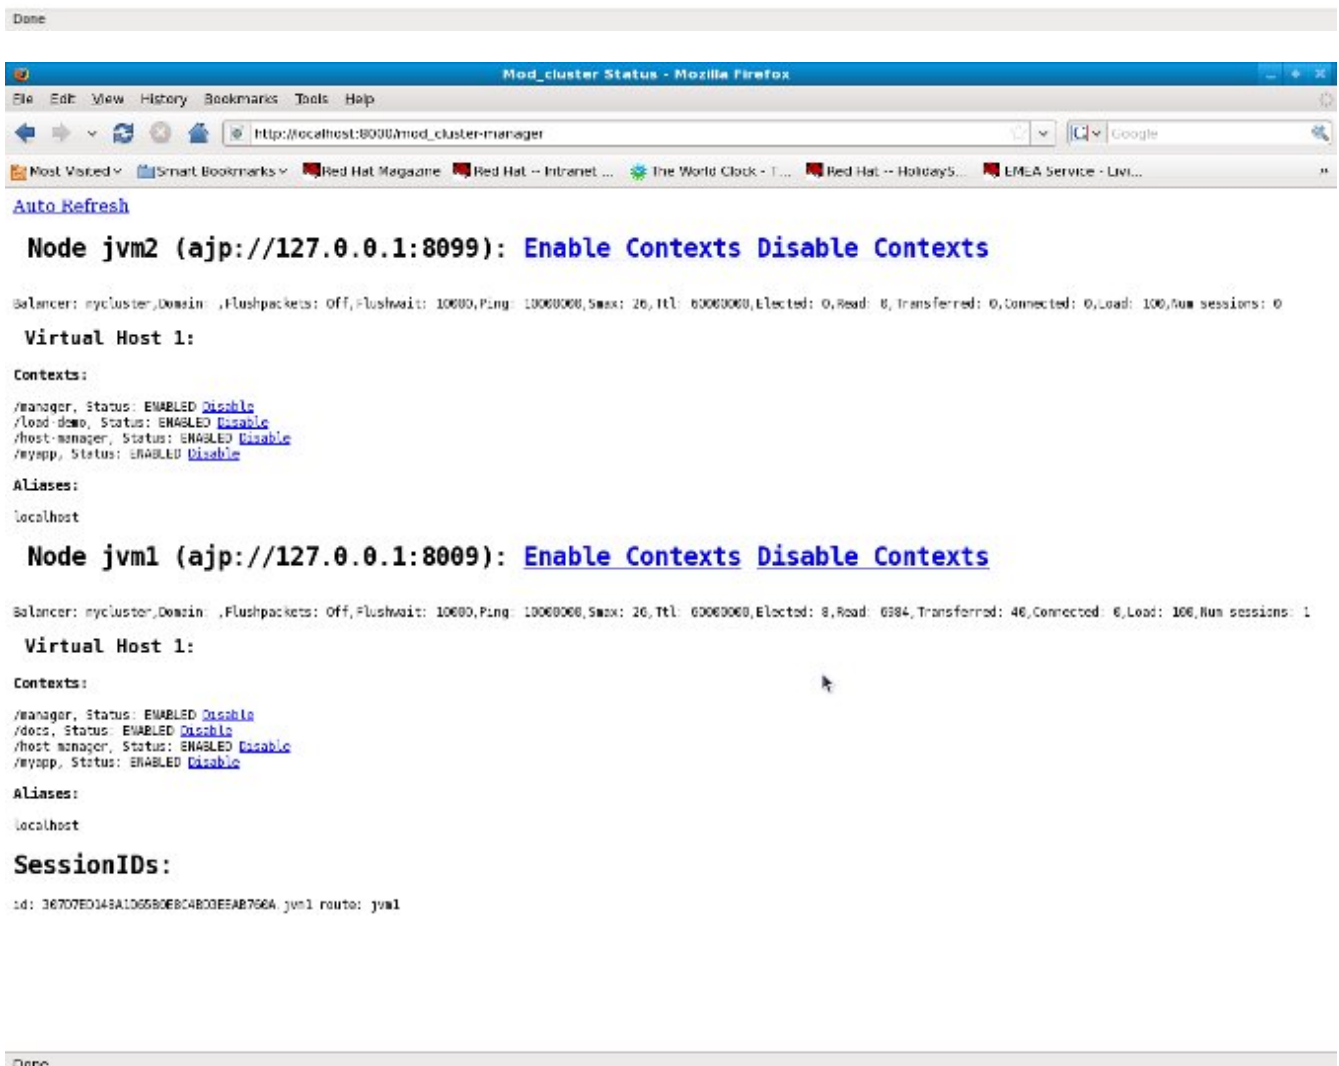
Done

Mod_cluster Status - Mozilla Firefox

File Edit View History Bookmarks Tools Help

http://localhost:8000/mod_cluster-manager

Google

Most Visited Smart Bookmarks Red Hat Magazine Red Hat -- Intranet ... The World Clock - T... Red Hat -- HolidayS... EMEA Service - Livi...

Auto Refresh

Node jvm2 (ajp://127.0.0.1:8099): Enable Contexts Disable Contexts

Balancer: mycluster,Domain: ,Flushpackets: Off,Flushwait: 10000,Ping: 10000000,Smax: 26,Ttl: 60000000,Elected: 0,Read: 0,Transferred: 0,Connected: 0,Load: 100,Num sessions: 0

Virtual Host 1:

Contexts:

/manager, Status: ENABLED Disable
/load-demo, Status: ENABLED Disable
/host-manager, Status: ENABLED Disable
/myapp, Status: ENABLED Disable

Aliases:

localhost

Node jvm1 (ajp://127.0.0.1:8009): Enable Contexts Disable Contexts

Balancer: mycluster,Domain: ,Flushpackets: Off,Flushwait: 10000,Ping: 10000000,Smax: 26,Ttl: 60000000,Elected: 8,Read: 6384,Transferred: 40,Connected: 0,Load: 100,Num sessions: 1

Virtual Host 1:

Contexts:

/manager, Status: ENABLED Disable
/docs, Status: ENABLED Disable
/host-manager, Status: ENABLED Disable
/myapp, Status: ENABLED Disable

Aliases:

localhost

SessionIDs:

id: 36707ED148A1D6580E8C4B03EEAB766A.jvm1 route: jvm1

Done